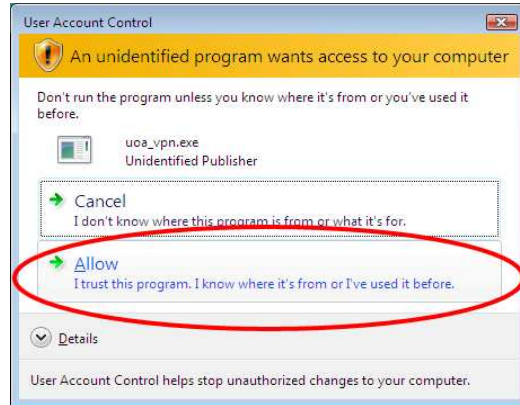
User Account Control

An unidentified program wants access to your computer

Don't run the program unless you know where it's from or you've used it before.

uoa_vpn.exe
Unidentified Publisher

Cancel
I don't know where this program is from or what it's for.

Allow
I trust this program. I know where it's from or I've used it before.

Details

User Account Control helps stop unauthorized changes to your computer.